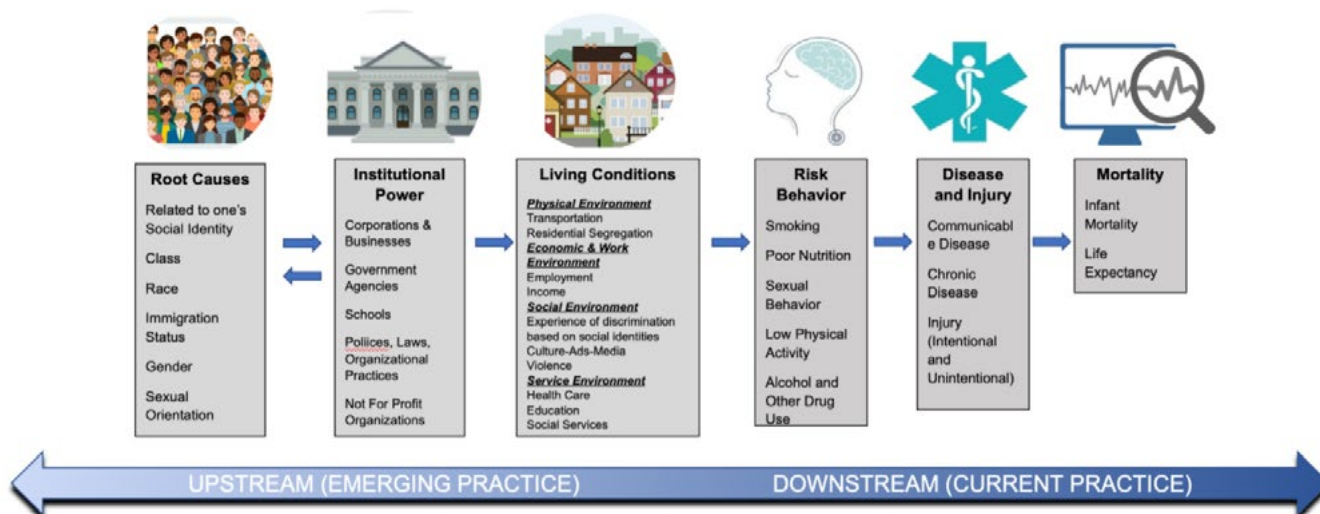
Root Causes

Related to one's Social Identity

Class

Race

Immigration Status

Gender

Sexual Orientation

Institutional Power

Corporations & Businesses

Government Agencies

Schools

Poliices, Laws, Organizational Practices

Not For Profit Organizations

Living Conditions

Physical Environment
Transportation
Residential Segregation
Economic & Work Environment
Employment
Income
Social Environment
Experience of discrimination based on social identities
Culture-Ads-Media
Violence
Service Environment
Health Care
Education
Social Services

Risk Behavior

Smoking

Poor Nutrition

Sexual Behavior

Low Physical Activity

Alcohol and Other Drug Use

Disease and Injury

Communicable Disease

Chronic Disease

Injury (Intentional and Unintentional)

Mortality

Infant Mortality

Life Expectancy

UPSTREAM (EMERGING PRACTICE)

DOWNSTREAM (CURRENT PRACTICE)